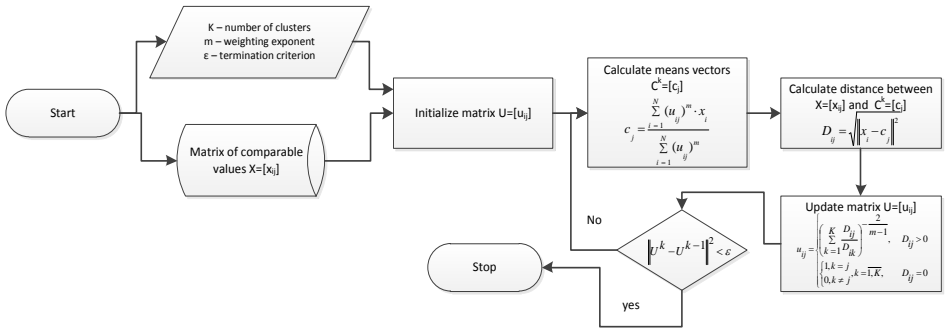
Start

K – number of clusters
m – weighting exponent
ε – termination criterion

Matrix of comparable values X=[$x_{ij}$]

Initialize matrix U=[$u_{ij}$]

Calculate means vectors $C^k$=[$c_j$]

$c_j = \frac{\sum_{i=1}^{N} (u_{ij})^m \cdot x_i}{\sum_{i=1}^{N} (u_{ij})^m}$

Calculate distance between X=[$x_{ij}$] and $C^k$=[$c_j$]

$D_{ij} = \sqrt{\left\| x_i - c_j \right\|^2}$

Update matrix U=[$u_{ij}$]

$u_{ij} = \begin{cases} \left( \sum_{k=1}^{K} \frac{D_{ij}}{D_{ik}} \right)^{-\frac{2}{m-1}}, & D_{ij} > 0 \\ \begin{cases} 1, k = j \\ 0, k \neq j \end{cases}, k = \overline{1,K}, & D_{ij} = 0 \end{cases}$

No

$\left\| U^k - U^{k-1} \right\|^2 < \varepsilon$

Stop

yes